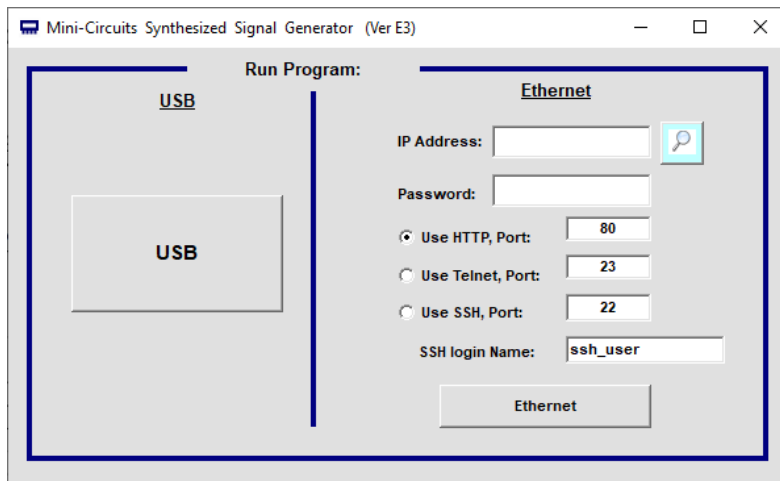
Mini-Circuits Synthesized Signal Generator (Ver E3)

Run Program:

USB

USB

Ethernet

IP Address:

Password:

Use HTTP, Port: 80

Use Telnet, Port: 23

Use SSH, Port: 22

SSH login Name: ssh_user

Ethernet